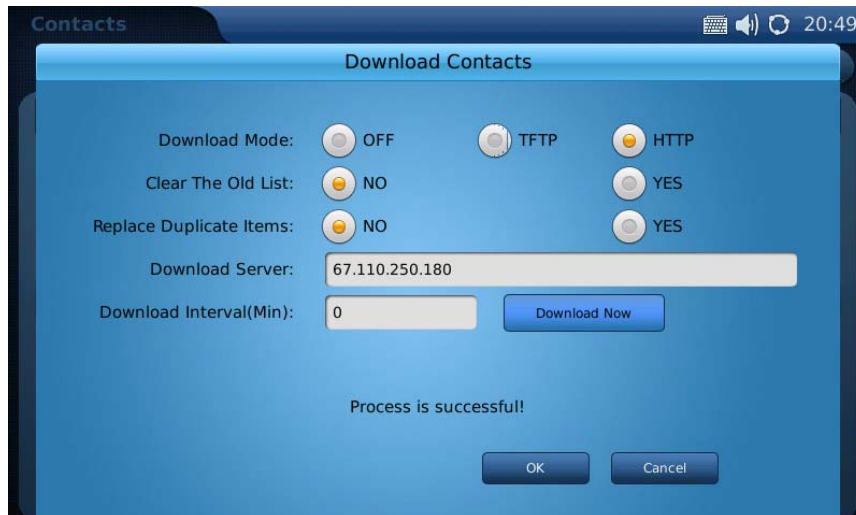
Contacts

20:49

Download Contacts

Download Mode: OFF TFTP HTTP

Clear The Old List: NO YES

Replace Duplicate Items: NO YES

Download Server: 67.110.250.180

Download Interval(Min): 0 Download Now

Process is successful!

OK Cancel